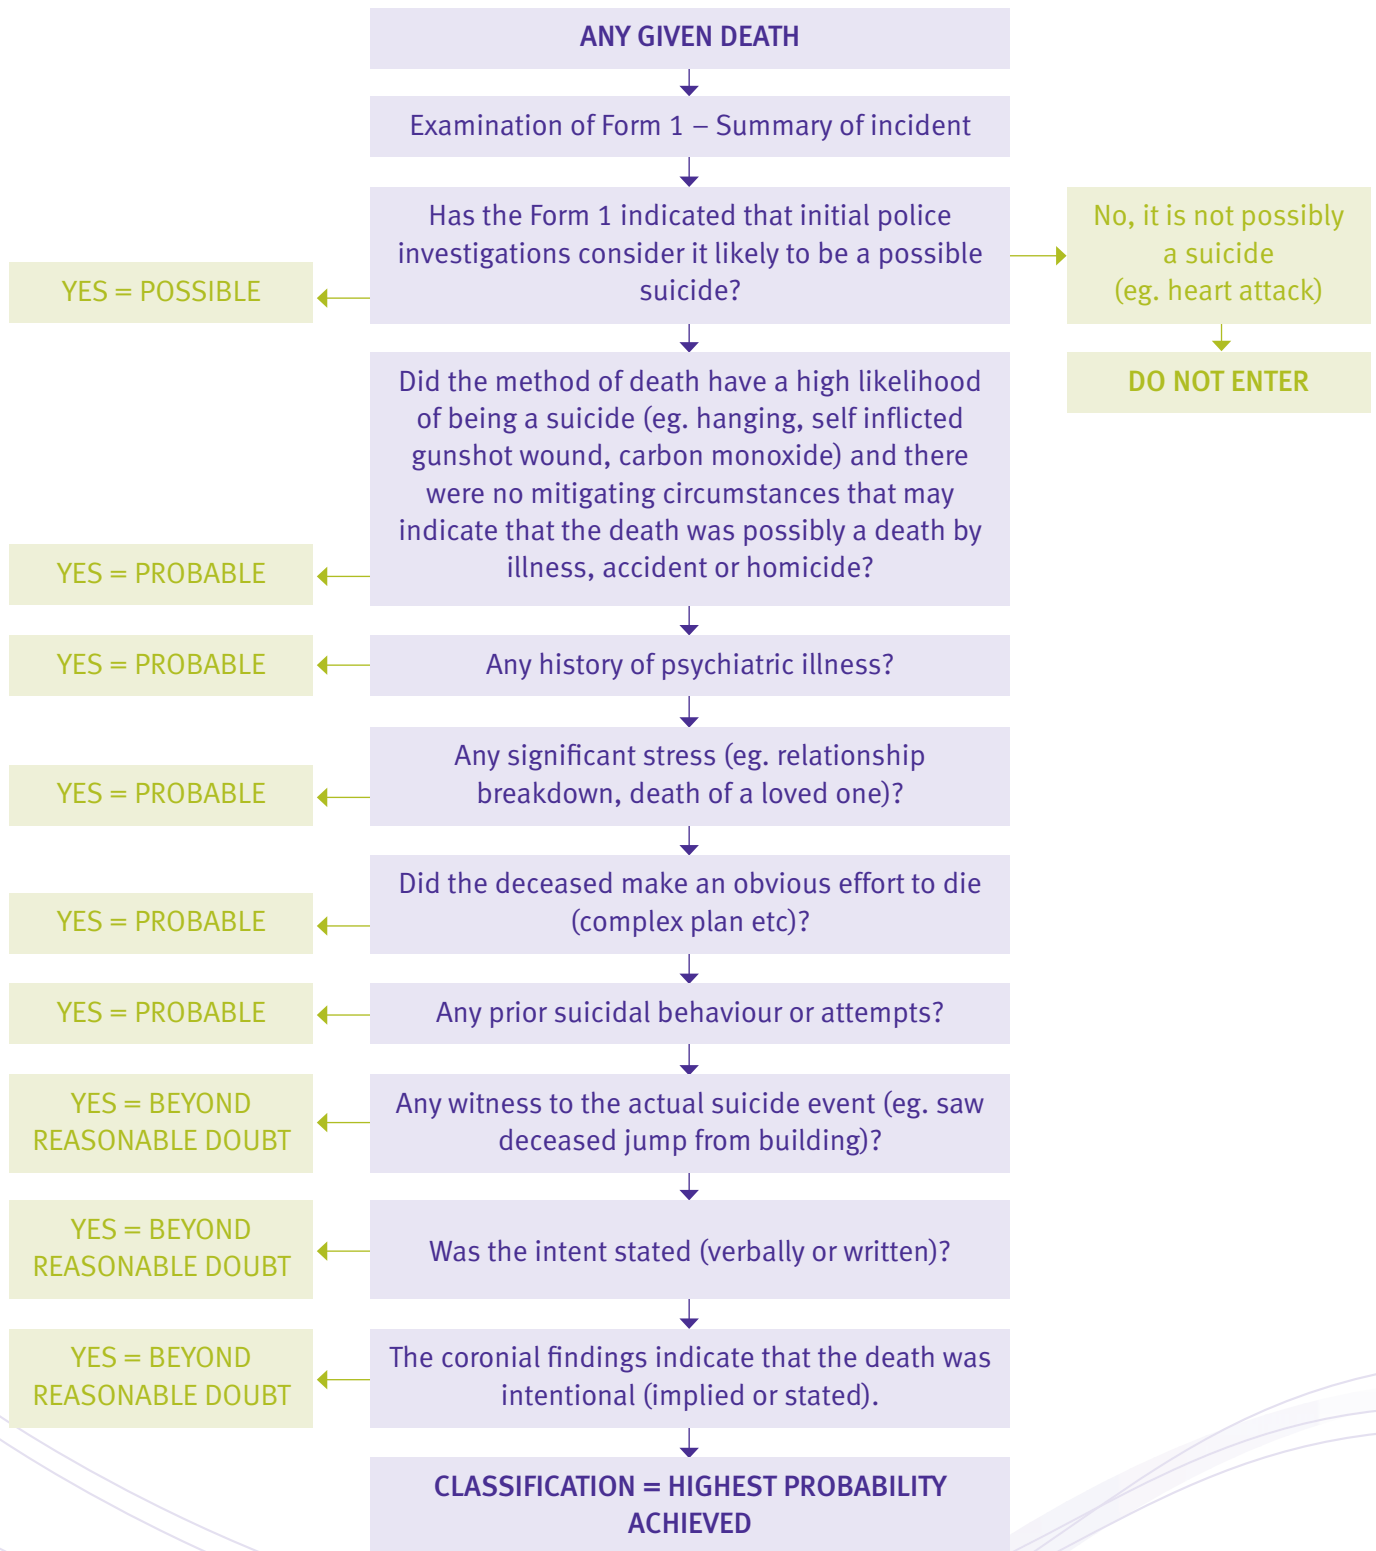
ANY GIVEN DEATH

Examination of Form 1 – Summary of incident

Has the Form 1 indicated that initial police investigations consider it likely to be a possible suicide?

YES = POSSIBLE

No, it is not possibly a suicide (eg. heart attack)

DO NOT ENTER

Did the method of death have a high likelihood of being a suicide (eg. hanging, self inflicted gunshot wound, carbon monoxide) and there were no mitigating circumstances that may indicate that the death was possibly a death by illness, accident or homicide?

YES = PROBABLE

Any history of psychiatric illness?

YES = PROBABLE

Any significant stress (eg. relationship breakdown, death of a loved one)?

YES = PROBABLE

Did the deceased make an obvious effort to die (complex plan etc)?

YES = PROBABLE

Any prior suicidal behaviour or attempts?

YES = PROBABLE

Any witness to the actual suicide event (eg. saw deceased jump from building)?

YES = BEYOND REASONABLE DOUBT

Was the intent stated (verbally or written)?

YES = BEYOND REASONABLE DOUBT

The coronial findings indicate that the death was intentional (implied or stated).

YES = BEYOND REASONABLE DOUBT

CLASSIFICATION = HIGHEST PROBABILITY ACHIEVED